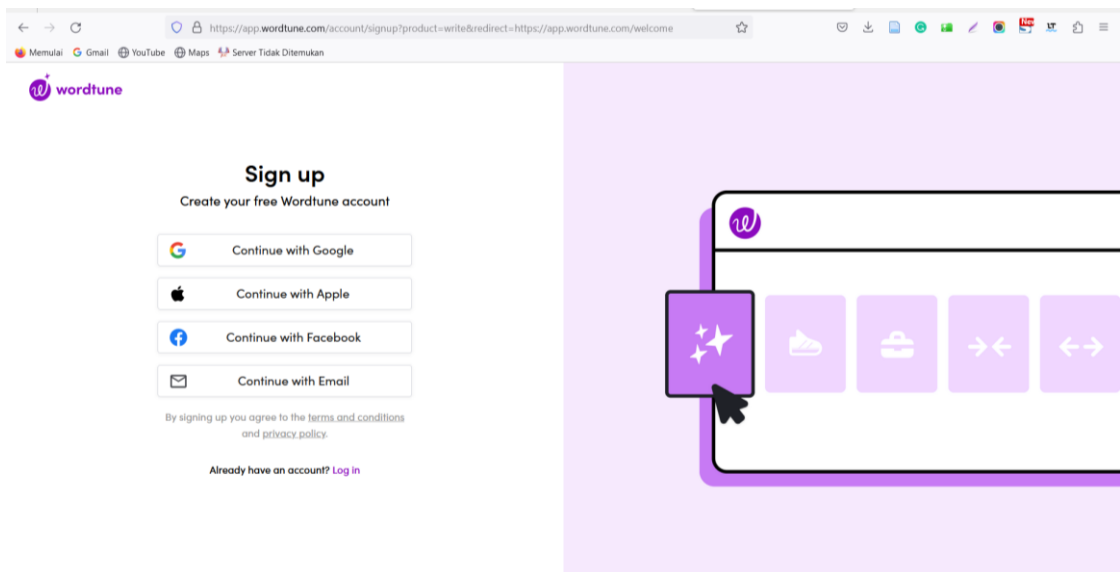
https://app.wordtune.com/account/signup?product=write&redirect=https://app.wordtune.com/welcome

Memulai Gmail YouTube Maps Server Tidak Ditemukan

wordtune

Sign up

Create your free Wordtune account

Continue with Google

Continue with Apple

Continue with Facebook

Continue with Email

By signing up you agree to the terms and conditions and privacy policy.

Already have an account? Log in